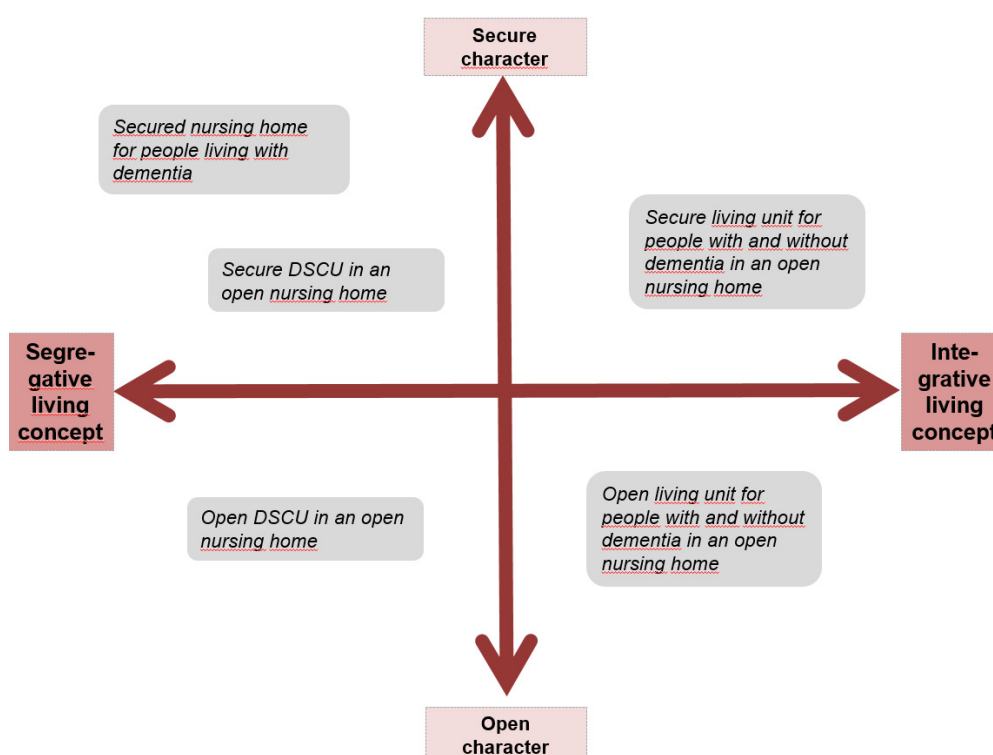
Secure character

Secured nursing home for people living with dementia

Secure living unit for people with and without dementia in an open nursing home

Secure DSCU in an open nursing home

Segregative living concept

Integrative living concept

Open DSCU in an open nursing home

Open living unit for people with and without dementia in an open nursing home

Open character